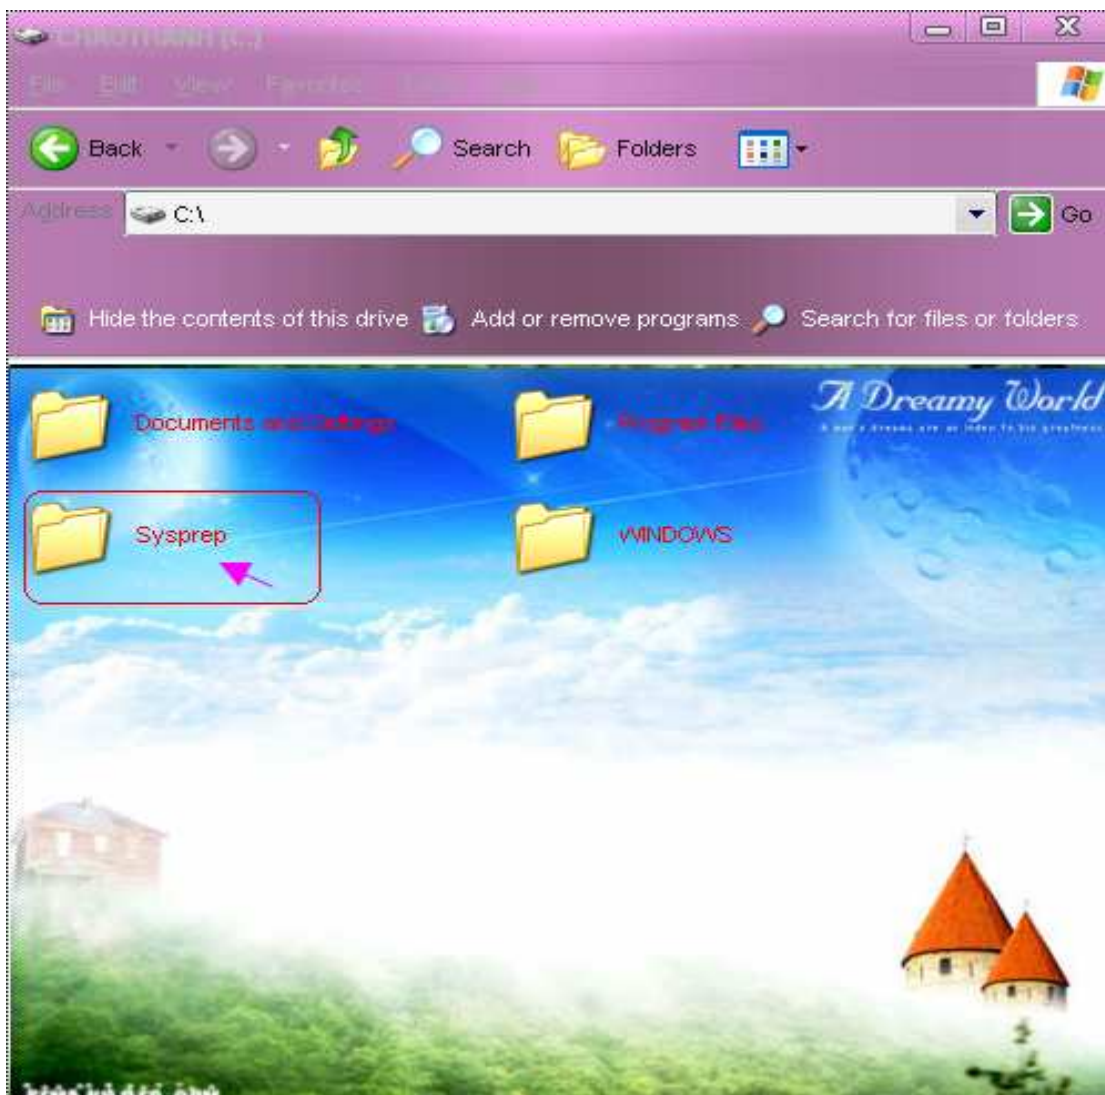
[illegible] (C:)

File Edit View Favorites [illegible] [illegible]

Back Search Folders

Address C:\ Go

Hide the contents of this drive Add or remove programs Search for files or folders

Documents and Settings

Program Files

A Dreamy World

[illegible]

Sysprep

WINDOWS

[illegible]